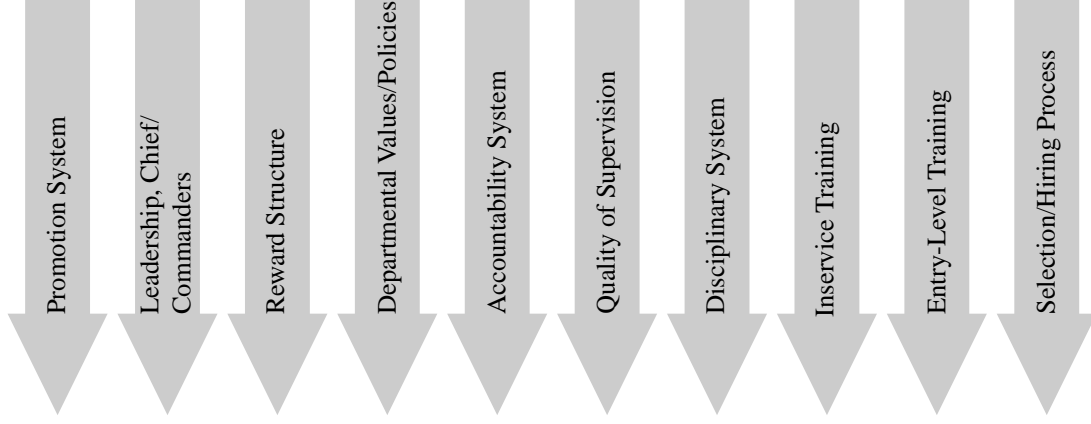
Promotion System

Leadership, Chief/ Commanders

Reward Structure

Departmental Values/Policies

Accountability System

Quality of Supervision

Disciplinary System

Inservice Training

Entry-Level Training

Selection/Hiring Process